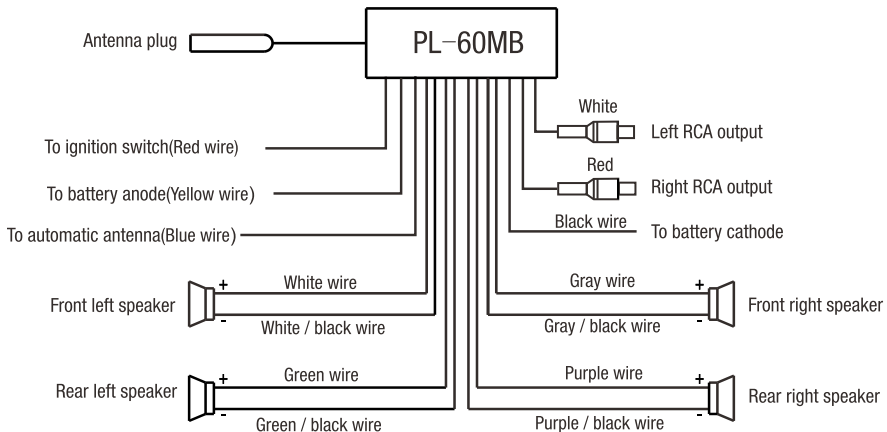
PL-60MB

Antenna plug

White
Left RCA output

Red
Right RCA output

To ignition switch(Red wire)

To battery anode(Yellow wire)

Black wire
To battery cathode

To automatic antenna(Blue wire)

Front left speaker
+
-
White wire
White / black wire

Gray wire
Gray / black wire
+
-
Front right speaker

Rear left speaker
+
-
Green wire
Green / black wire

Purple wire
Purple / black wire
+
-
Rear right speaker